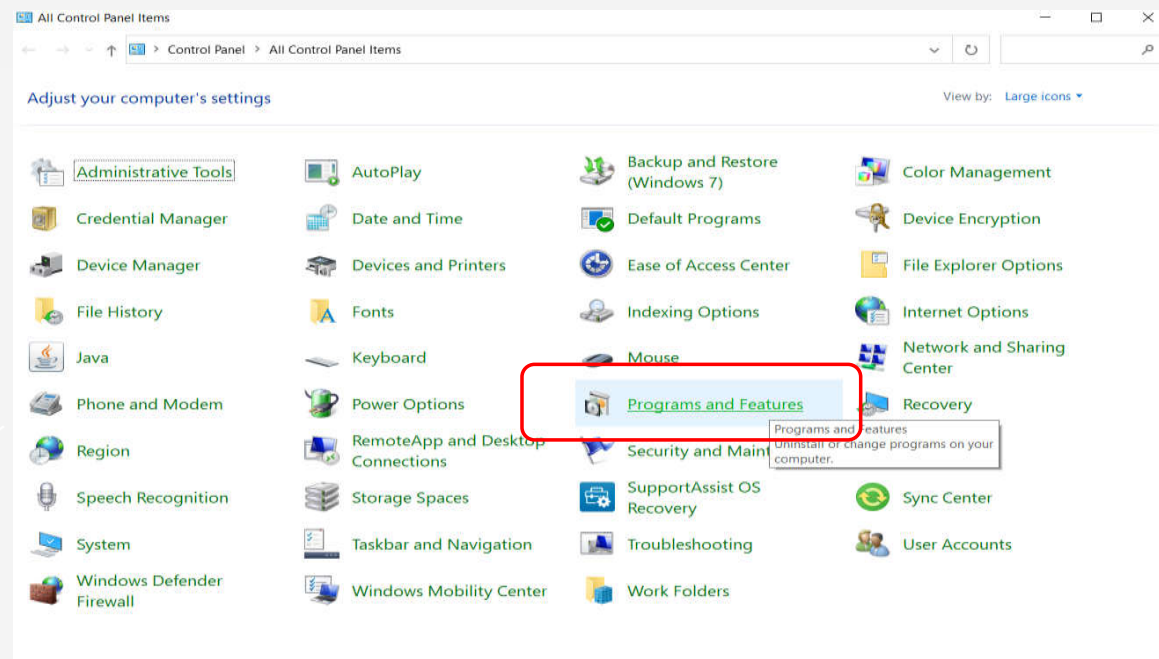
All Control Panel Items

Control Panel > All Control Panel Items

Adjust your computer's settings

View by: Large icons

Administrative Tools
Credential Manager
Device Manager
File History
Java
Phone and Modem
Region
Speech Recognition
System
Windows Defender Firewall

AutoPlay
Date and Time
Devices and Printers
Fonts
Keyboard
Power Options
RemoteApp and Desktop Connections
Storage Spaces
Taskbar and Navigation
Windows Mobility Center

Backup and Restore (Windows 7)
Default Programs
Ease of Access Center
Indexing Options
Mouse
Programs and Features
Security and Maint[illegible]
SupportAssist OS Recovery
Troubleshooting
Work Folders

Color Management
Device Encryption
File Explorer Options
Internet Options
Network and Sharing Center
Recovery
Sync Center
User Accounts

Programs and Features
Uninstall or change programs on your computer.